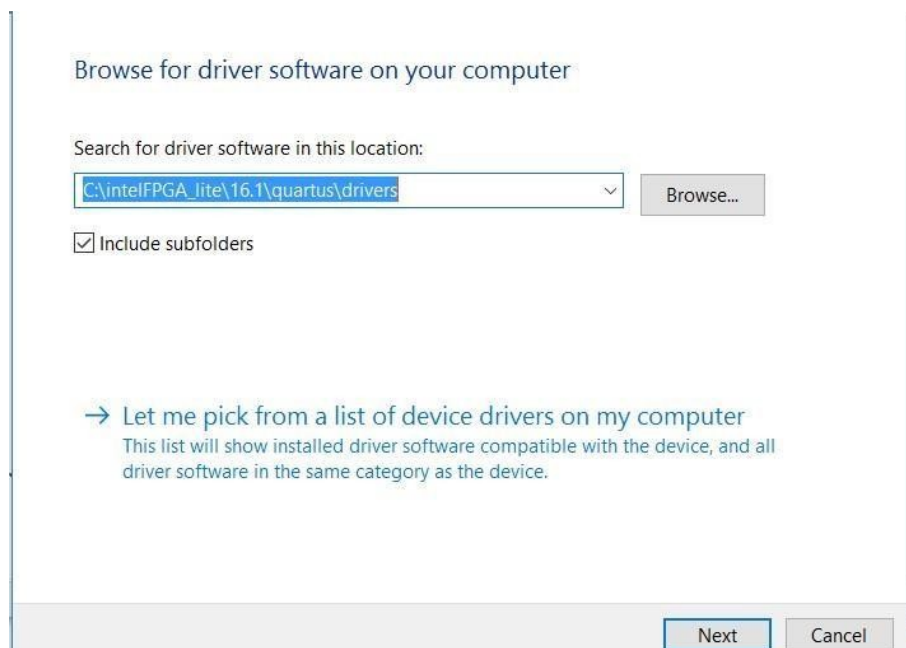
Browse for driver software on your computer

Search for driver software in this location:

C:\intelFPGA_lite\16.1\quartus\drivers

Browse...

☑ Include subfolders

→ Let me pick from a list of device drivers on my computer
This list will show installed driver software compatible with the device, and all driver software in the same category as the device.

Next

Cancel